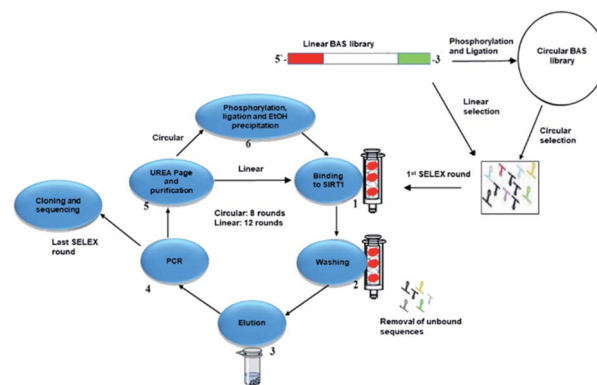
Linear BAS library

5'-

-3

Phosphorylation and Ligation

Circular BAS library

Linear selection

Circular selection

Phosphorylation, ligation and EtOH precipitation

6

Circular

UREA Page and purification

5

Linear

Binding to SIRT1

1

$1^{st}$ SELEX round

Cloning and sequencing

Last SELEX round

Circular: 8 rounds
Linear: 12 rounds

PCR

4

Washing

2

Removal of unbound sequences

Elution

3